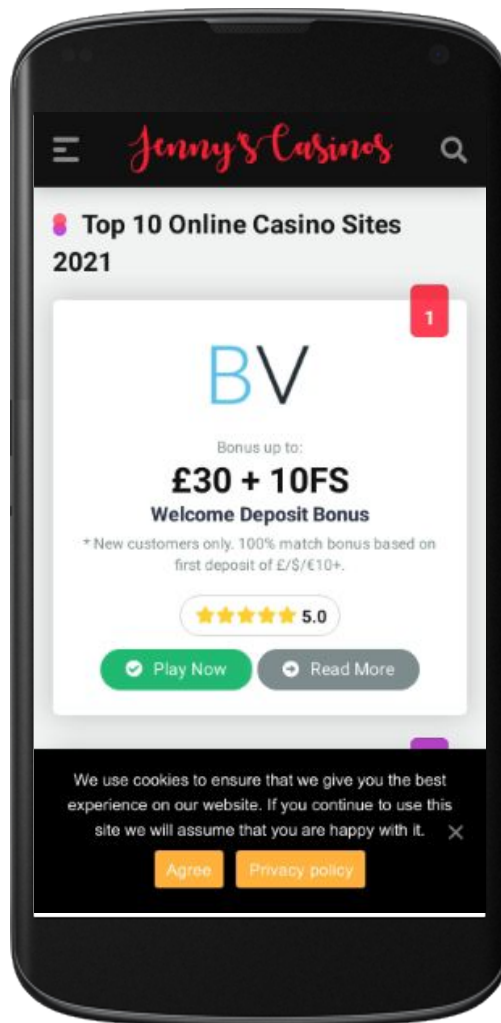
Jenny's Casinos

Top 10 Online Casino Sites 2021

1

BV

Bonus up to:

£30 + 10FS

Welcome Deposit Bonus

* New customers only. 100% match bonus based on first deposit of £/$/€10+.

5.0

Play Now

Read More

We use cookies to ensure that we give you the best experience on our website. If you continue to use this site we will assume that you are happy with it.

Agree

Privacy policy